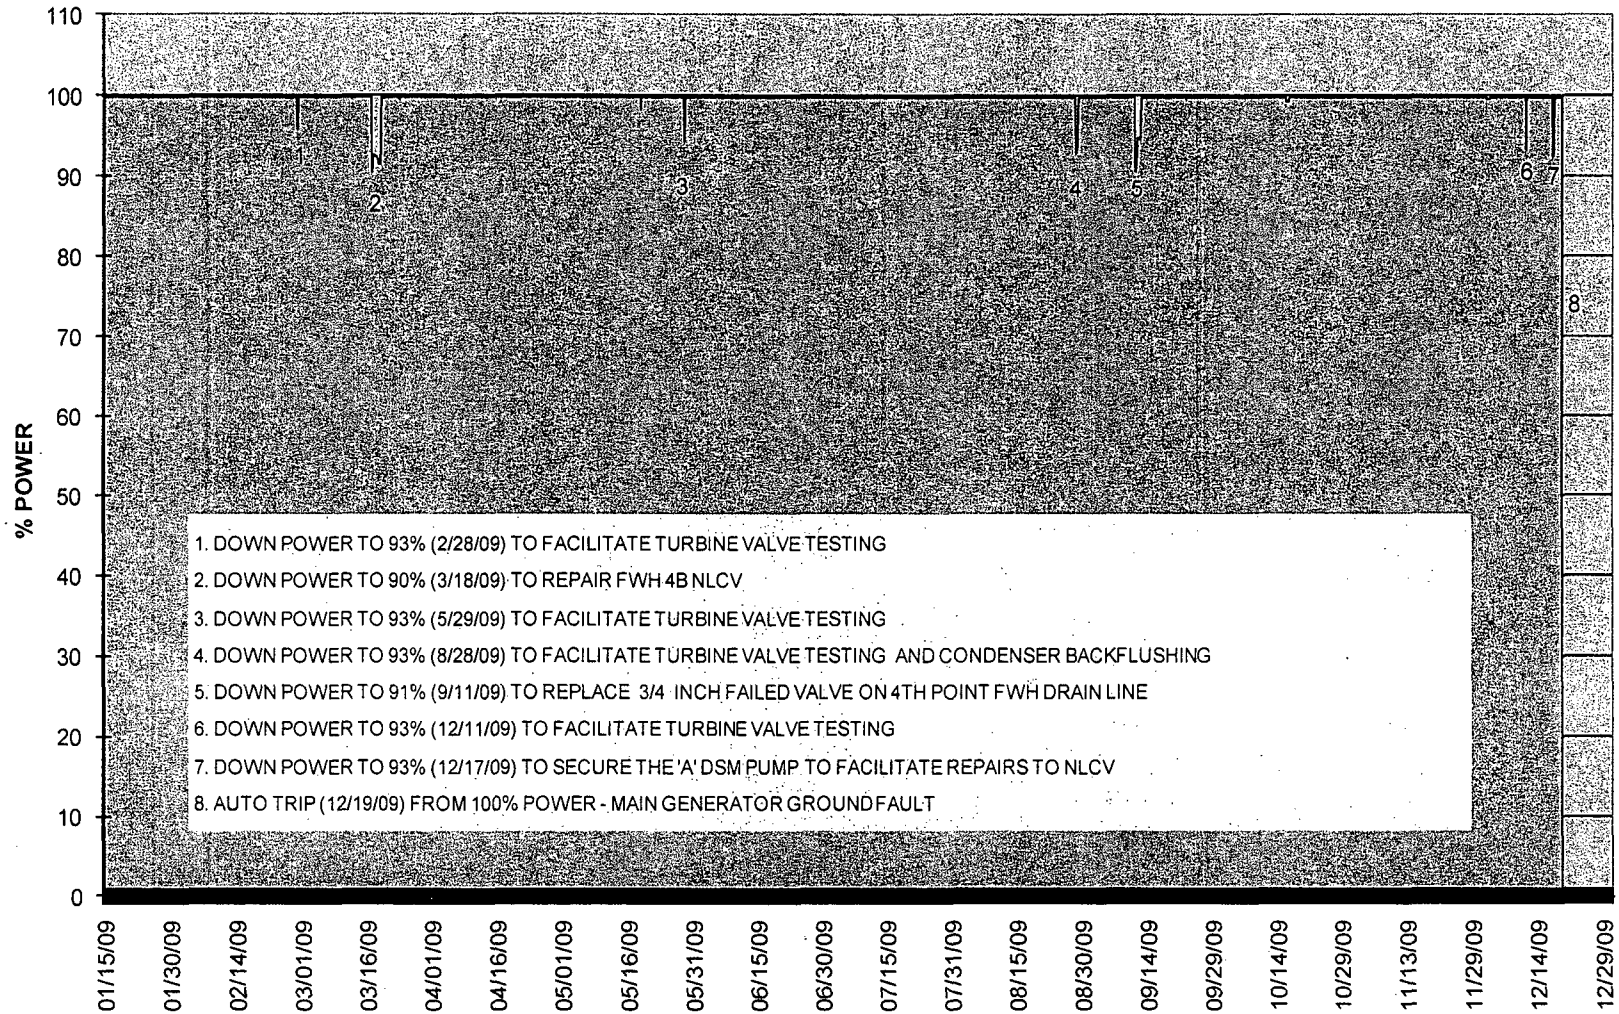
110
100
90
80
70
60
50
40
30
20
10
0

% POWER

1
2
3
4
5
6
7
8

1. DOWN POWER TO 93% (2/28/09) TO FACILITATE TURBINE VALVE TESTING
2. DOWN POWER TO 90% (3/18/09) TO REPAIR FWH 4B NLCV
3. DOWN POWER TO 93% (5/29/09) TO FACILITATE TURBINE VALVE TESTING
4. DOWN POWER TO 93% (8/28/09) TO FACILITATE TURBINE VALVE TESTING AND CONDENSER BACKFLUSHING
5. DOWN POWER TO 91% (9/11/09) TO REPLACE 3/4 INCH FAILED VALVE ON 4TH POINT FWH DRAIN LINE
6. DOWN POWER TO 93% (12/11/09) TO FACILITATE TURBINE VALVE TESTING
7. DOWN POWER TO 93% (12/17/09) TO SECURE THE 'A' DSM PUMP TO FACILITATE REPAIRS TO NLCV
8. AUTO TRIP (12/19/09) FROM 100% POWER - MAIN GENERATOR GROUND FAULT

01/15/09
01/30/09
02/14/09
03/01/09
03/16/09
04/01/09
04/16/09
05/01/09
05/16/09
05/31/09
06/15/09
06/30/09
07/15/09
07/31/09
08/15/09
08/30/09
09/14/09
09/29/09
10/14/09
10/29/09
11/13/09
11/29/09
12/14/09
12/29/09